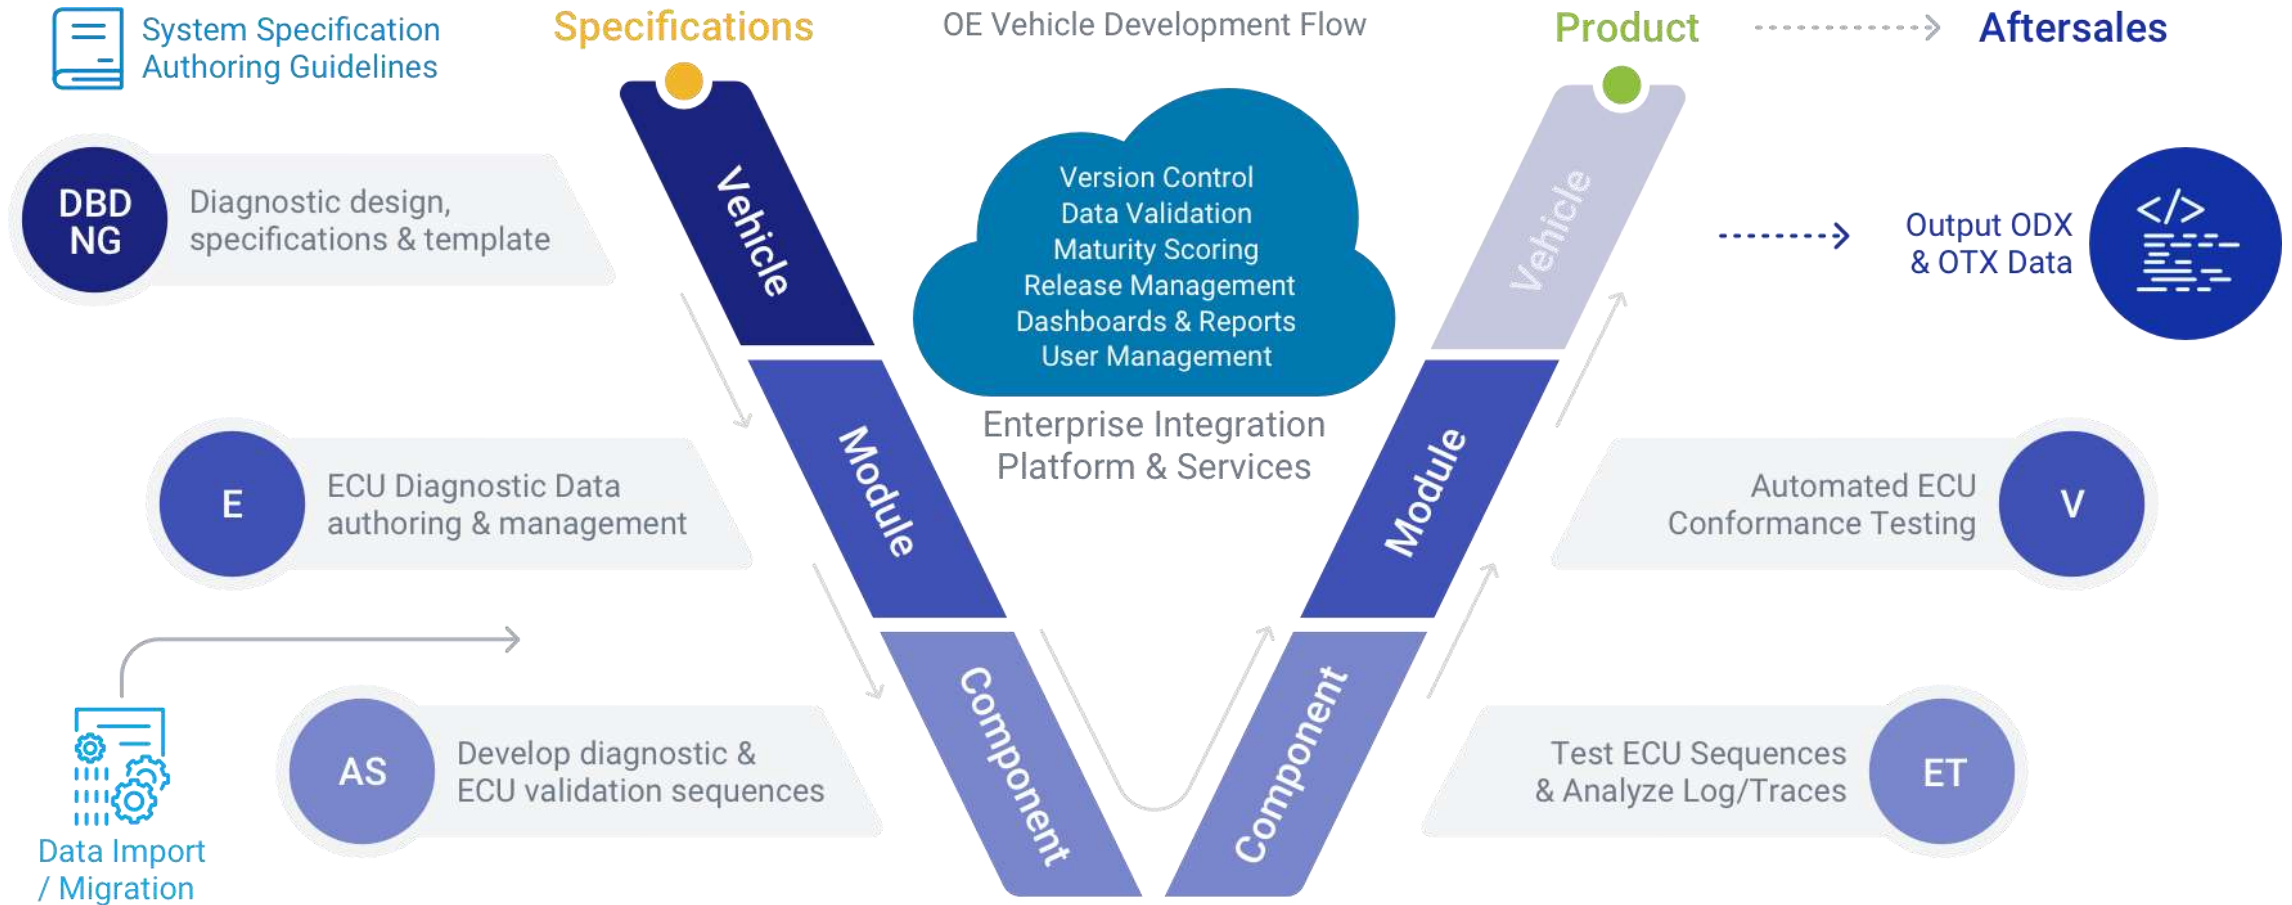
System Specification Authoring Guidelines

Specifications

OE Vehicle Development Flow

Product

Aftersales

DBD NG

Diagnostic design, specifications & template

Vehicle

Version Control
Data Validation
Maturity Scoring
Release Management
Dashboards & Reports
User Management

Vehicle

Output ODX & OTX Data

</>

Enterprise Integration Platform & Services

E

ECU Diagnostic Data authoring & management

Module

Module

Automated ECU Conformance Testing

V

AS

Develop diagnostic & ECU validation sequences

Component

Component

Test ECU Sequences & Analyze Log/Traces

ET

Data Import / Migration